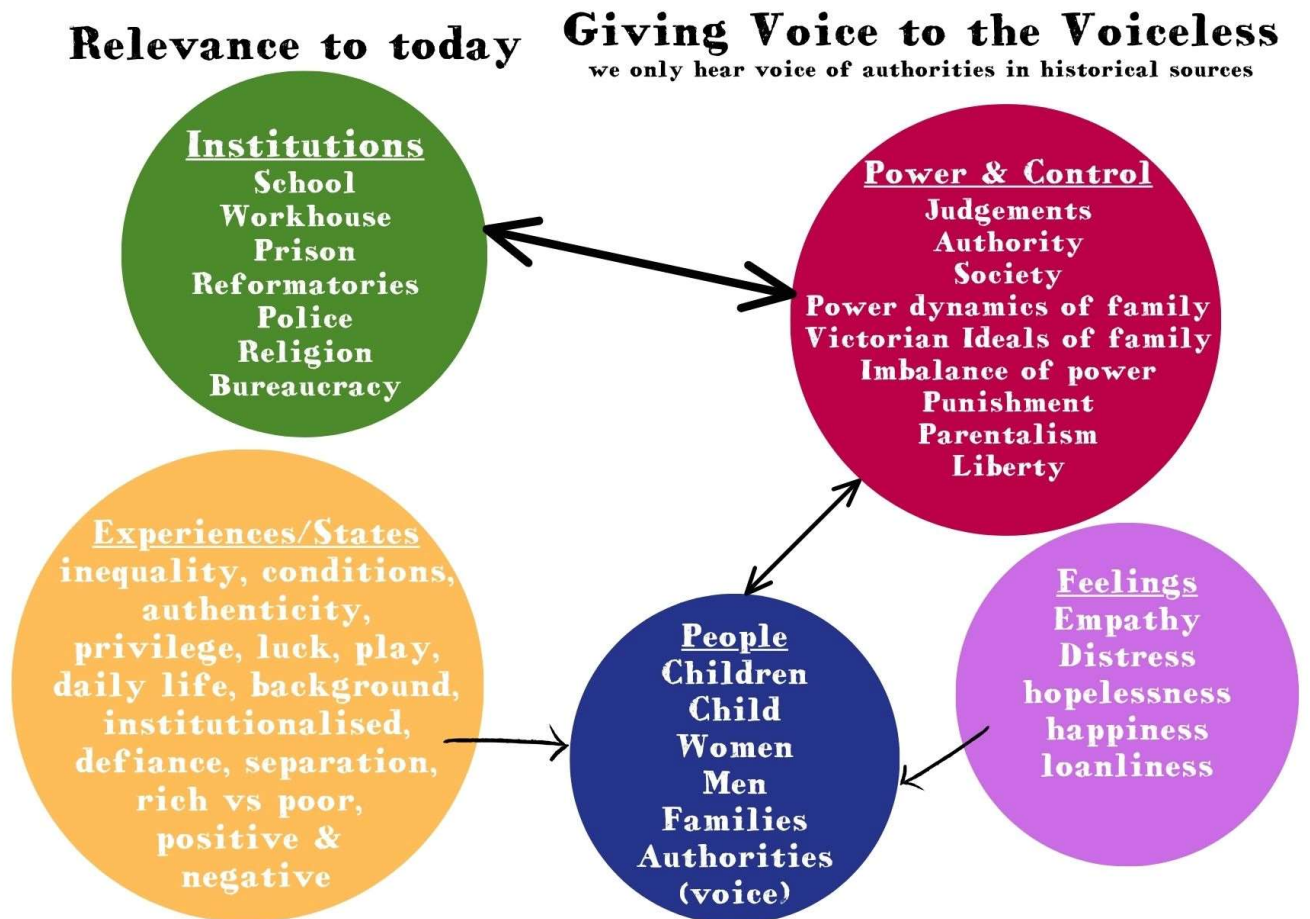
Relevance to today

Giving Voice to the Voiceless
we only hear voice of authorities in historical sources

Institutions
School
Workhouse
Prison
Reformatories
Police
Religion
Bureaucracy

Power & Control
Judgements
Authority
Society
Power dynamics of family
Victorian Ideals of family
Imbalance of power
Punishment
Parentalism
Liberty

Experiences/States
inequality, conditions, authenticity, privilege, luck, play, daily life, background, institutionalised, defiance, separation, rich vs poor, positive & negative

People
Children
Child
Women
Men
Families
Authorities (voice)

Feelings
Empathy
Distress
hopelessness
happiness
loanliness